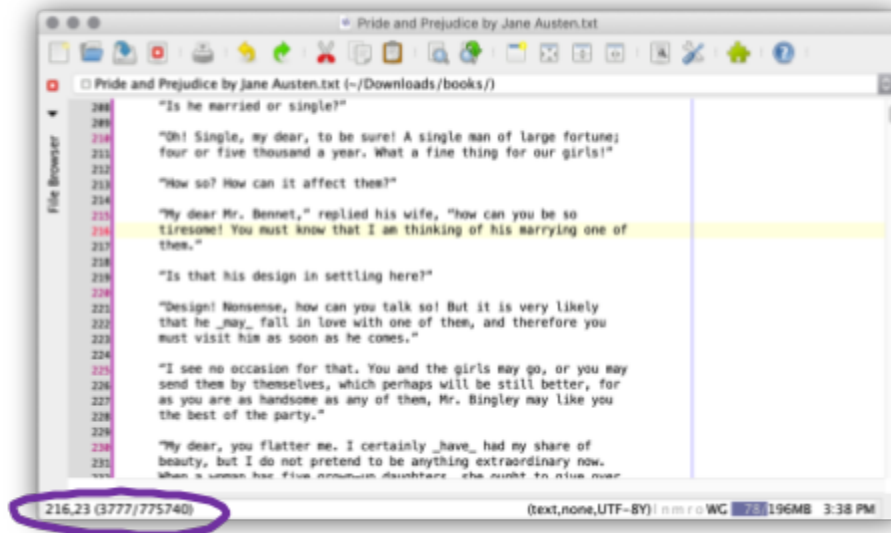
Pride and Prejudice by Jane Austen.txt

Pride and Prejudice by Jane Austen.txt (~/Downloads/books/)

File Browser

208 "Is he married or single?"
209
210 "Oh! Single, my dear, to be sure! A single man of large fortune;
211 four or five thousand a year. What a fine thing for our girls!"
212
213 "How so? How can it affect them?"
214
215 "My dear Mr. Bennet," replied his wife, "how can you be so
216 tiresome! You must know that I am thinking of his marrying one of
217 them."
218
219 "Is that his design in settling here?"
220
221 "Design! Nonsense, how can you talk so! But it is very likely
222 that he _may_ fall in love with one of them, and therefore you
223 must visit him as soon as he comes."
224
225 "I see no occasion for that. You and the girls may go, or you may
226 send them by themselves, which perhaps will be still better, for
227 as you are as handsome as any of them, Mr. Bingley may like you
228 the best of the party."
229
230 "My dear, you flatter me. I certainly _have_ had my share of
231 beauty, but I do not pretend to be anything extraordinary now.
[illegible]

216,23 (3777/775740) (text,none,UTF-8Y) nmro WG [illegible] 196MB 3:38 PM